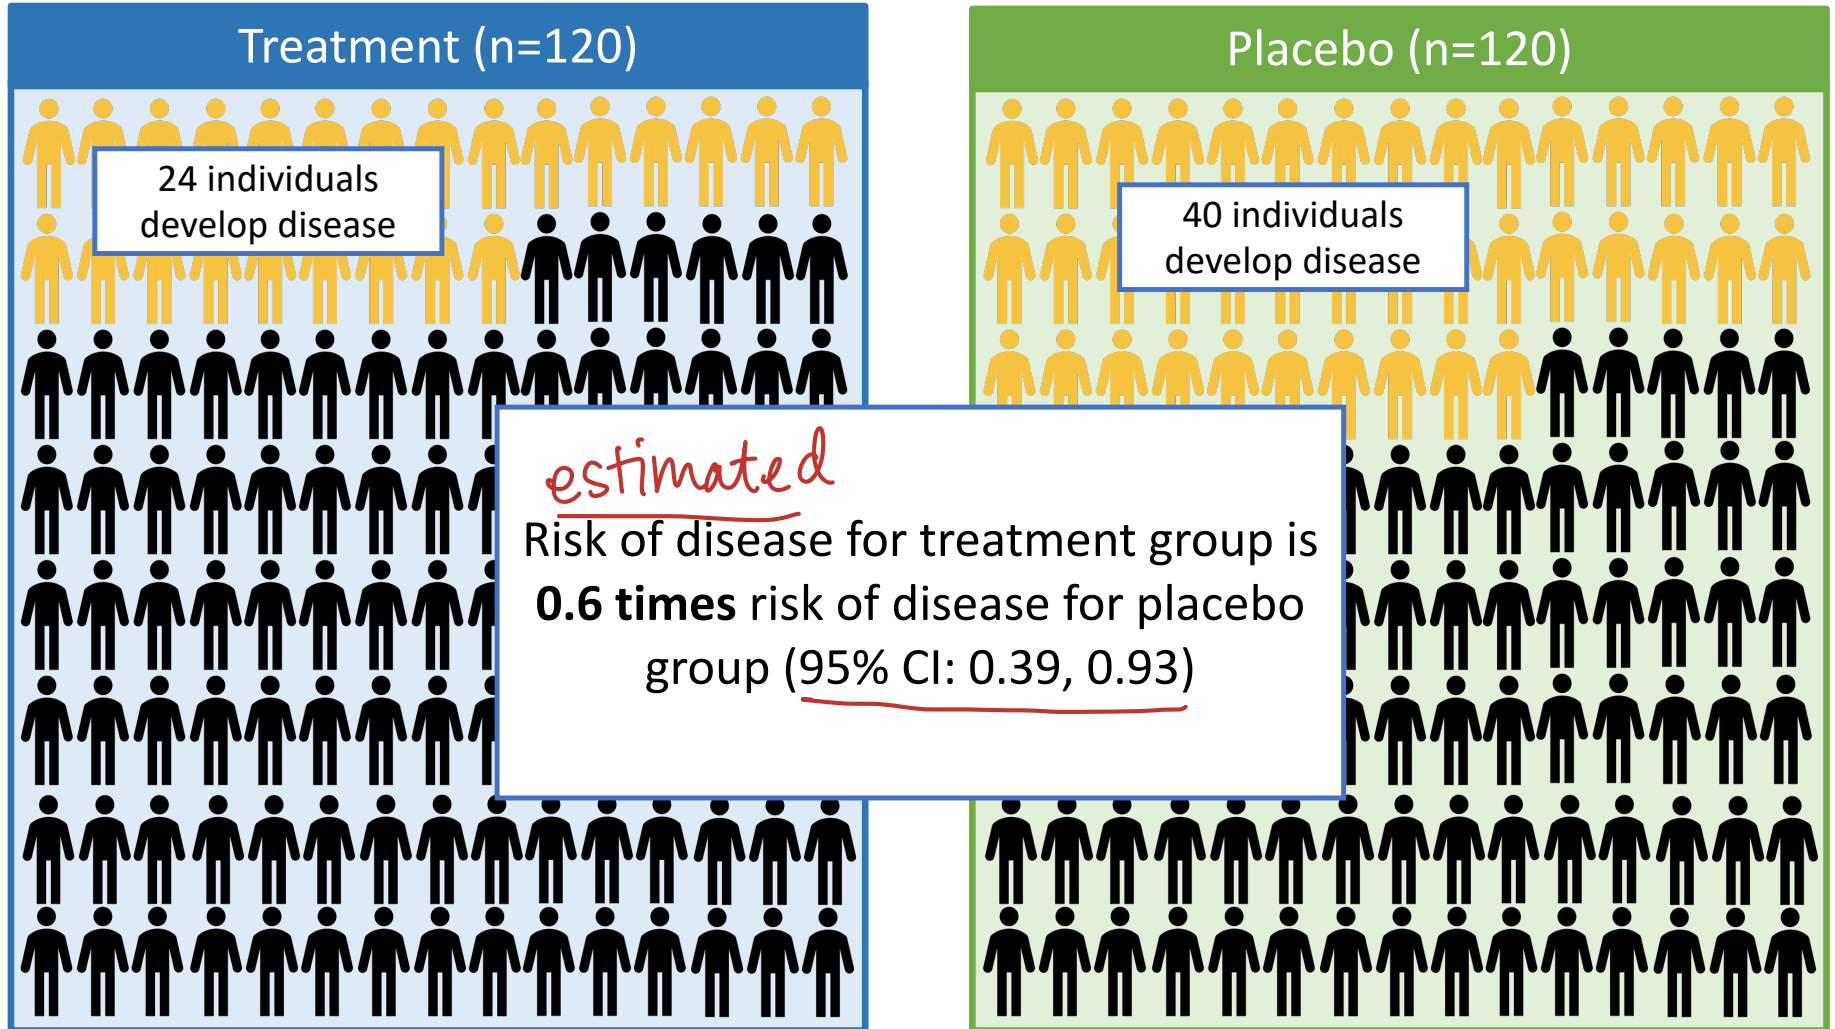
Treatment (n=120)

24 individuals develop disease

Placebo (n=120)

40 individuals develop disease

estimated

Risk of disease for treatment group is **0.6 times** risk of disease for placebo group (95% CI: 0.39, 0.93)